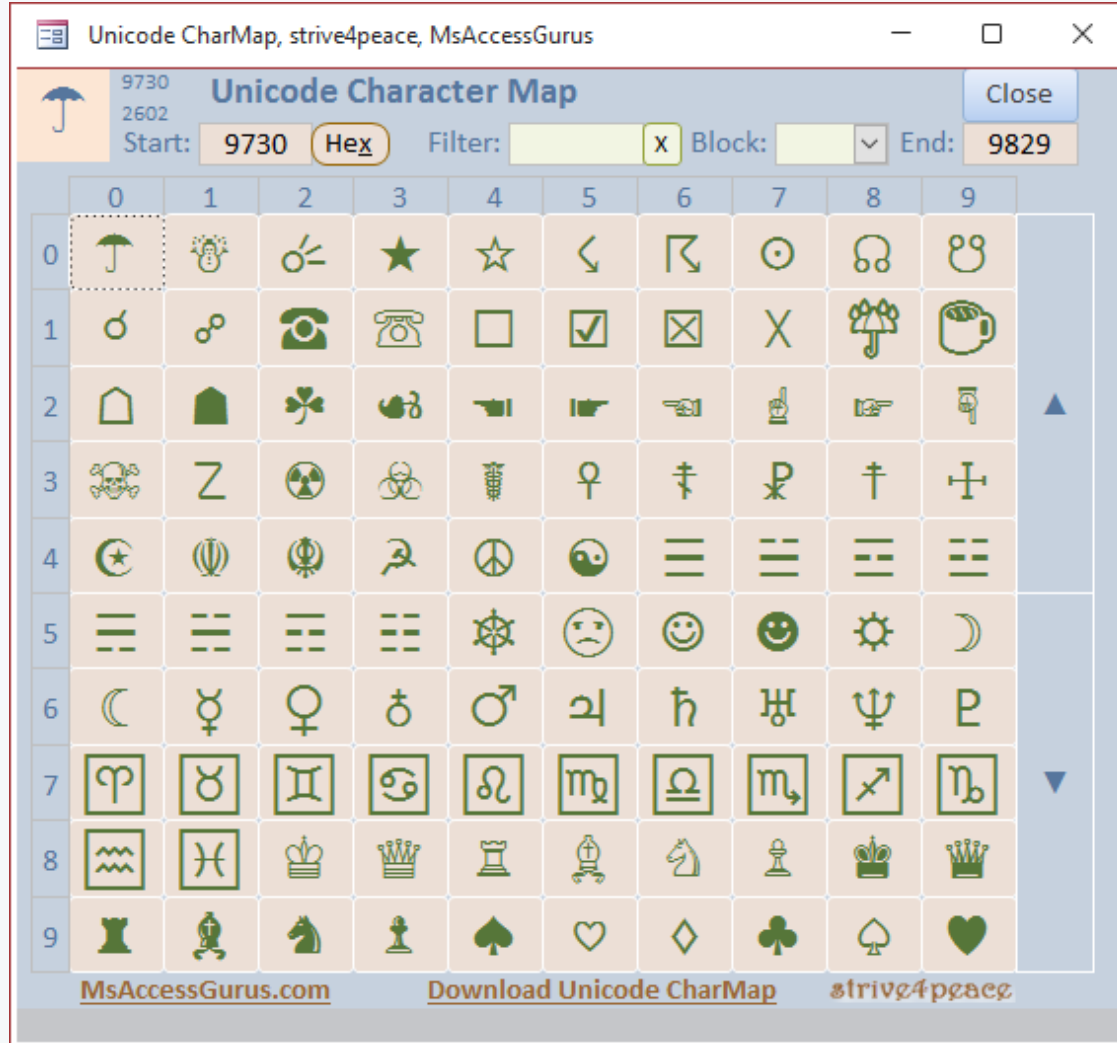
Unicode CharMap, strive4peace, MsAccessGurus

☂ 9730 2602 Unicode Character Map

Close

Start: 9730 Hex Filter: x Block: End: 9829

|   | 0 | 1 | 2 | 3 | 4 | 5 | 6 | 7 | 8 | 9 |
|---|---|---|---|---|---|---|---|---|---|---|
| 0 | ☂ | ☃ | ☄ | ★ | ☆ | ☇ | ☈ | ☉ | ☊ | ☋ |
| 1 | ☌ | ☍ | ☎ | ☏ | ☐ | ☑ | ☒ | ☓ | ☔ | ☕ |
| 2 | ☖ | ☗ | ☘ | ☙ | ☚ | ☛ | ☜ | ☝ | ☞ | ☟ |
| 3 | ☠ | ☡ | ☢ | ☣ | ☤ | ☥ | ☦ | ☧ | ☨ | ☩ |
| 4 | ☪ | ☫ | ☬ | ☭ | ☮ | ☯ | ☰ | ☱ | ☲ | ☳ |
| 5 | ☴ | ☵ | ☶ | ☷ | ☸ | ☹ | ☺ | ☻ | ☼ | ☽ |
| 6 | ☾ | ☿ | ♀ | ♁ | ♂ | ♃ | ♄ | ♅ | ♆ | ♇ |
| 7 | ♈ | ♉ | ♊ | ♋ | ♌ | ♍ | ♎ | ♏ | ♐ | ♑ |
| 8 | ♒ | ♓ | ♔ | ♕ | ♖ | ♗ | ♘ | ♙ | ♚ | ♛ |
| 9 | ♜ | ♝ | ♞ | ♟ | ♠ | ♡ | ♢ | ♣ | ♤ | ♥ |

MsAccessGurus.com Download Unicode CharMap strive4peace